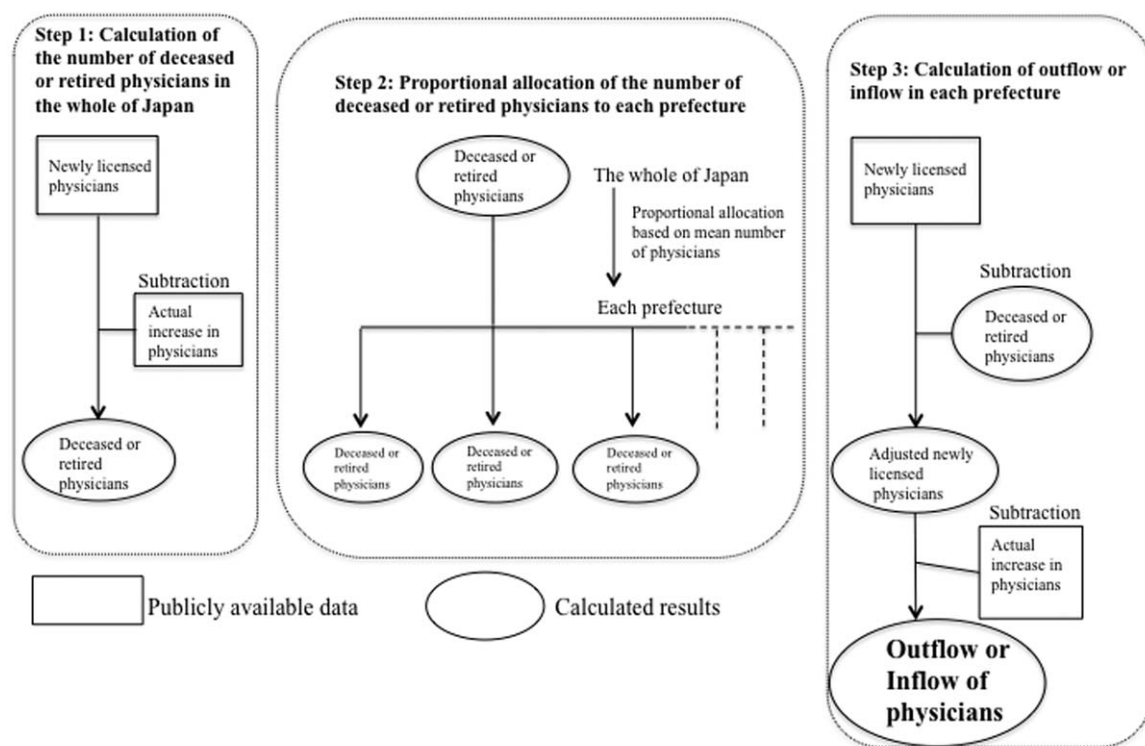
Step 1: Calculation of the number of deceased or retired physicians in the whole of Japan

Newly licensed physicians

Subtraction

Actual increase in physicians

Deceased or retired physicians

Step 2: Proportional allocation of the number of deceased or retired physicians to each prefecture

Deceased or retired physicians

The whole of Japan

Proportional allocation based on mean number of physicians

Each prefecture

Deceased or retired physicians

Deceased or retired physicians

Deceased or retired physicians

Step 3: Calculation of outflow or inflow in each prefecture

Newly licensed physicians

Subtraction

Deceased or retired physicians

Adjusted newly licensed physicians

Subtraction

Actual increase in physicians

Outflow or Inflow of physicians

Publicly available data

Calculated results